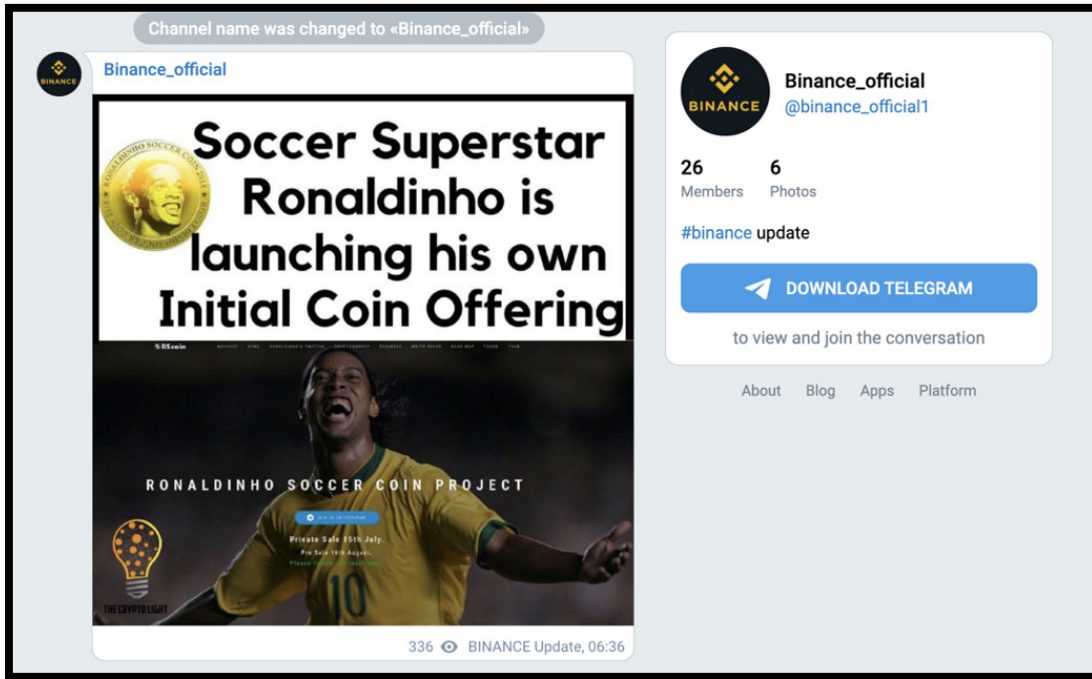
Channel name was changed to «Binance_official»

BINANCE

Binance_official

RONALDINHO SOCCER COIN

Soccer Superstar Ronaldinho is launching his own Initial Coin Offering

RScoin

RONALDINHO SOCCER COIN PROJECT

Private Sale 15th July.

Pre Sale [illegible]

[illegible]

THE CRYPTO LIGHT

10

336 BINANCE Update, 06:36

BINANCE

Binance_official
@binance_official1

26
Members

6
Photos

#binance update

DOWNLOAD TELEGRAM

to view and join the conversation

About Blog Apps Platform